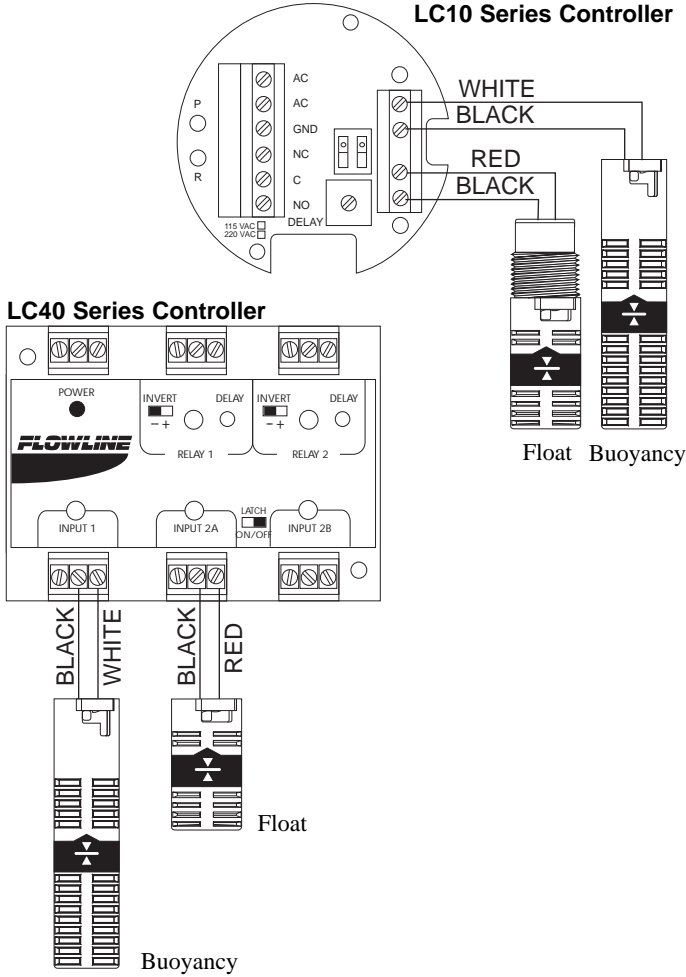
LC10 Series Controller

P
R
AC
AC
GND
NC
C
NO
115 VAC
220 VAC
DELAY
WHITE
BLACK
RED
BLACK

Float Buoyancy

LC40 Series Controller

POWER
FLOWLINE
INVERT
− +
DELAY
RELAY 1
INVERT
− +
DELAY
RELAY 2
INPUT 1
INPUT 2A
LATCH
ON/OFF
INPUT 2B

BLACK
WHITE
BLACK
RED

Float

Buoyancy